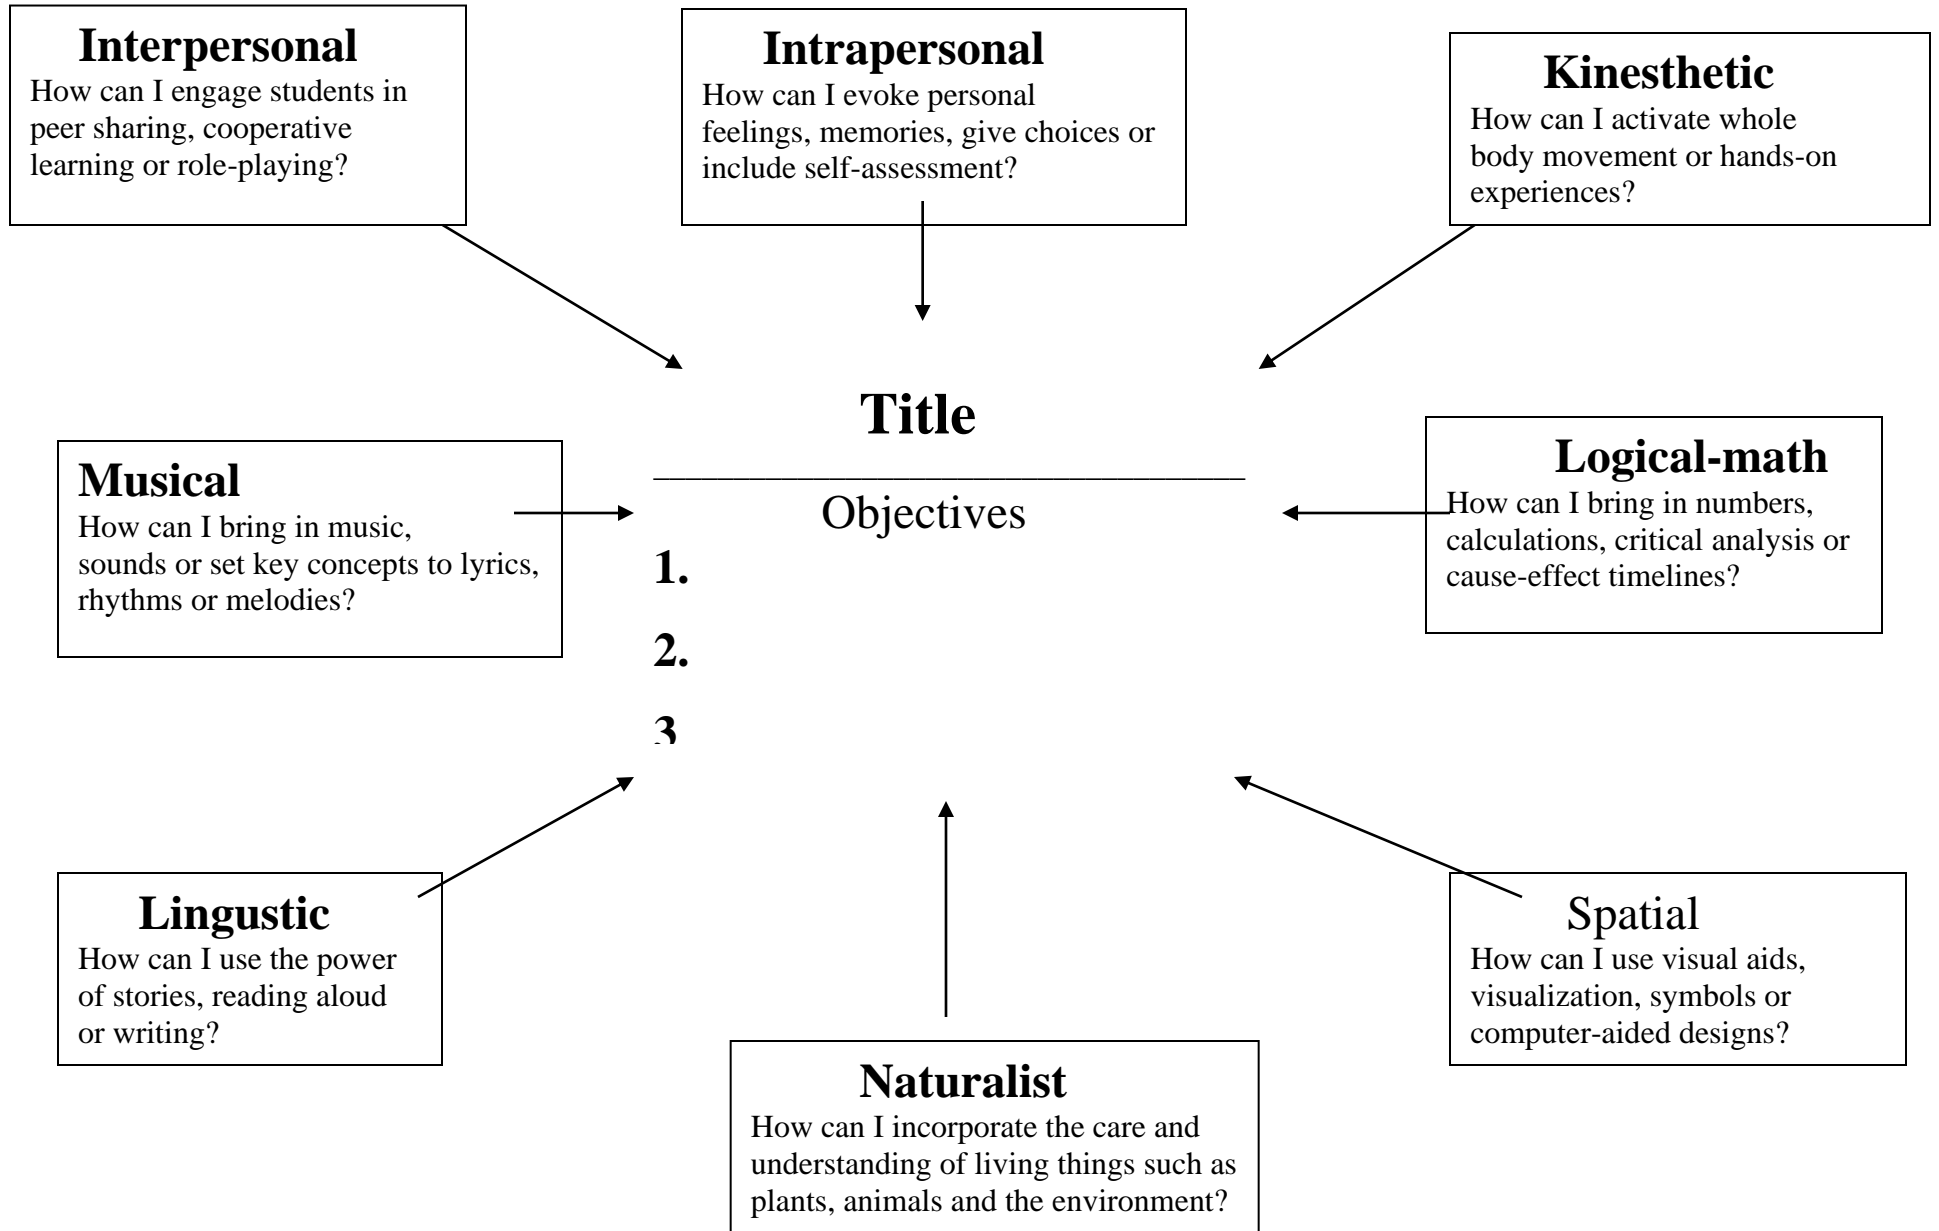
Interpersonal
How can I engage students in peer sharing, cooperative learning or role-playing?

Intrapersonal
How can I evoke personal feelings, memories, give choices or include self-assessment?

Kinesthetic
How can I activate whole body movement or hands-on experiences?

Title
________________________________
Objectives
1.
2.
3

Musical
How can I bring in music, sounds or set key concepts to lyrics, rhythms or melodies?

Logical-math
How can I bring in numbers, calculations, critical analysis or cause-effect timelines?

Lingustic
How can I use the power of stories, reading aloud or writing?

Spatial
How can I use visual aids, visualization, symbols or computer-aided designs?

Naturalist
How can I incorporate the care and understanding of living things such as plants, animals and the environment?